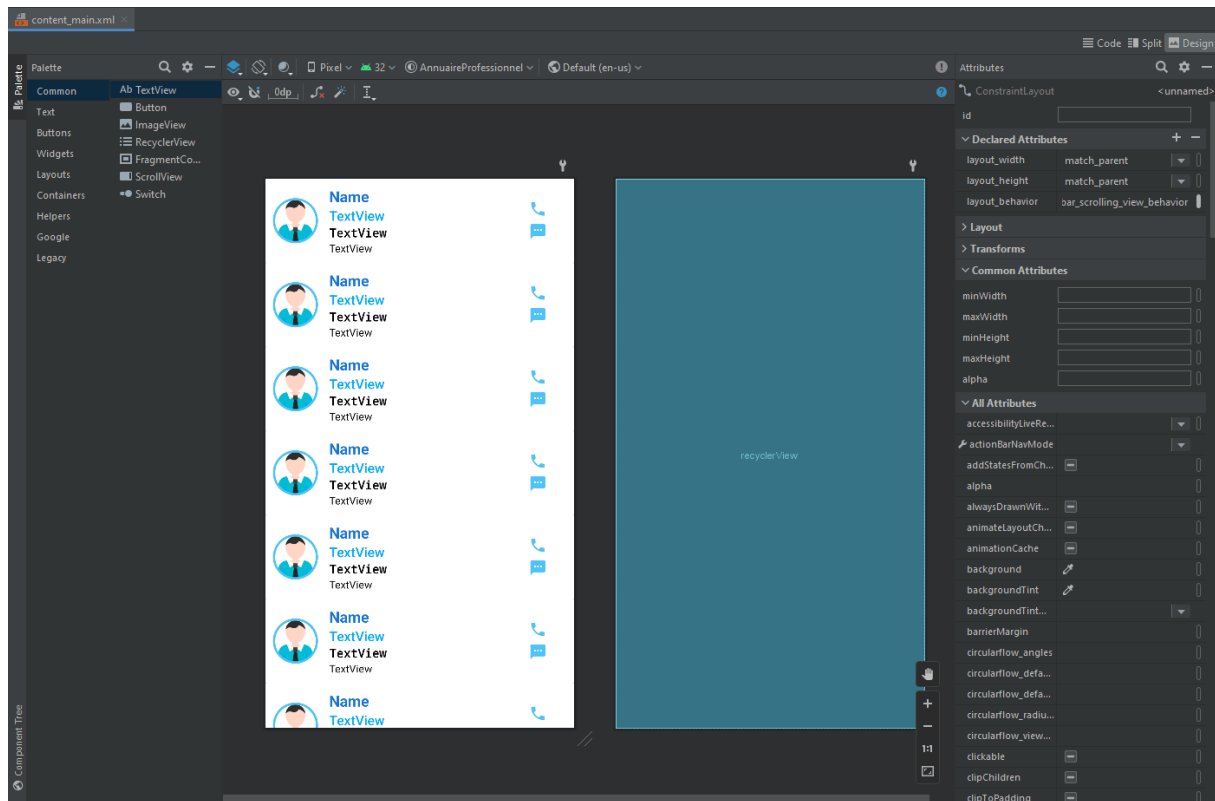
content_main.xml

Code Split Design

Palette

Common
Text
Buttons
Widgets
Layouts
Containers
Helpers
Google
Legacy

Ab TextView
Button
ImageView
RecyclerView
FragmentCo...
ScrollView
Switch

Pixel 32 AnnuaireProfessionnel Default (en-us)

0dp

Name
TextView
TextView
TextView

Name
TextView
TextView
TextView

Name
TextView
TextView
TextView

Name
TextView
TextView
TextView

Name
TextView
TextView
TextView

Name
TextView
TextView
TextView

Name
TextView

recyclerView

1:1

Palette
Component Tree

Attributes

ConstraintLayout <unnamed>

id

Declared Attributes

| layout_width | match_parent |
|---|---|
| layout_height | match_parent |
| layout_behavior | bar_scrolling_view_behavior |

Layout
Transforms
Common Attributes

minWidth
maxWidth
minHeight
maxHeight
alpha

All Attributes

accessibilityLiveRe...
actionBarNavMode
addStatesFromCh...
alpha
alwaysDrawnWit...
animateLayoutCh...
animationCache
background
backgroundTint
backgroundTint...
barrierMargin
circularflow_angles
circularflow_defa...
circularflow_defa...
circularflow_radiu...
circularflow_view...
clickable
clipChildren
clipToPadding